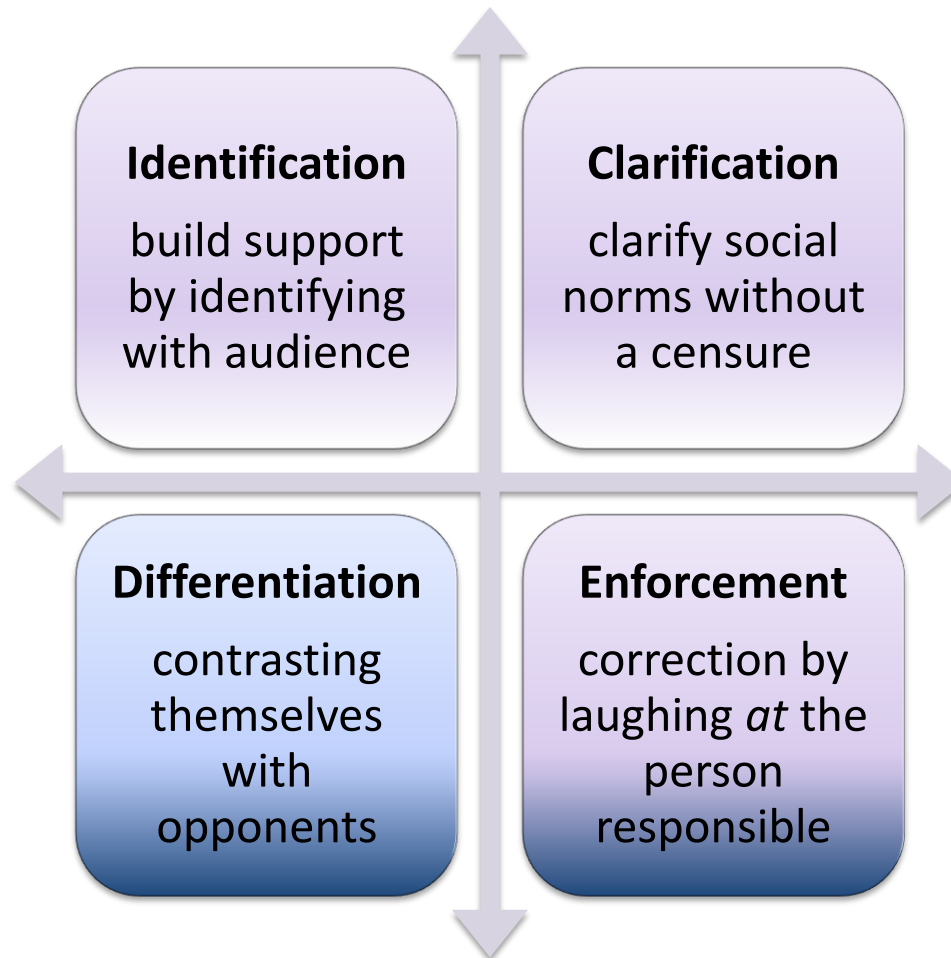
**Identification**

build support by identifying with audience

**Clarification**

clarify social norms without a censure

**Differentiation**

contrasting themselves with opponents

**Enforcement**

correction by laughing *at* the person responsible